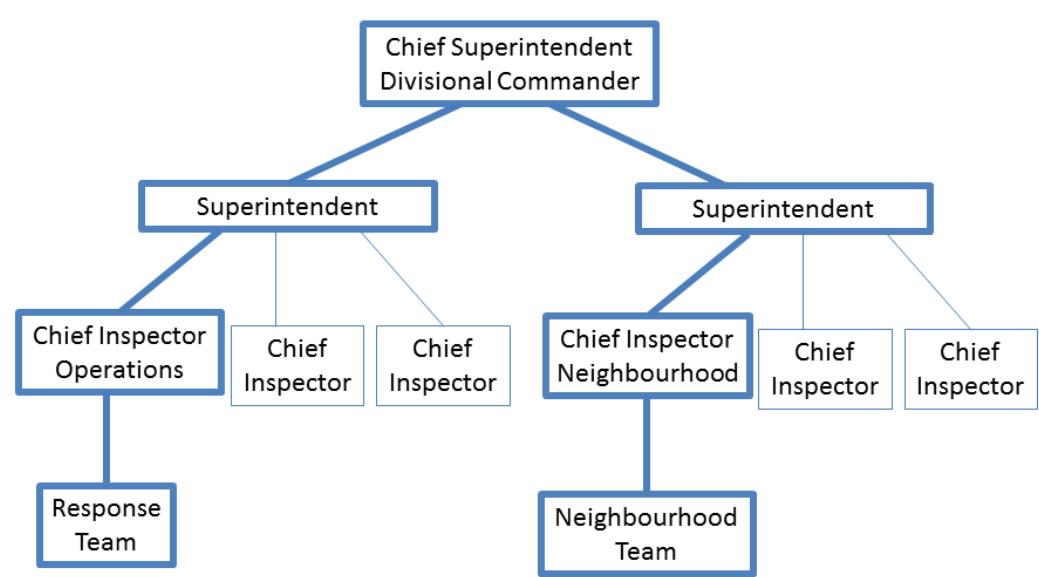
Chief Superintendent
Divisional Commander

Superintendent

Superintendent

Chief Inspector
Operations

Chief
Inspector

Chief
Inspector

Chief Inspector
Neighbourhood

Chief
Inspector

Chief
Inspector

Response
Team

Neighbourhood
Team